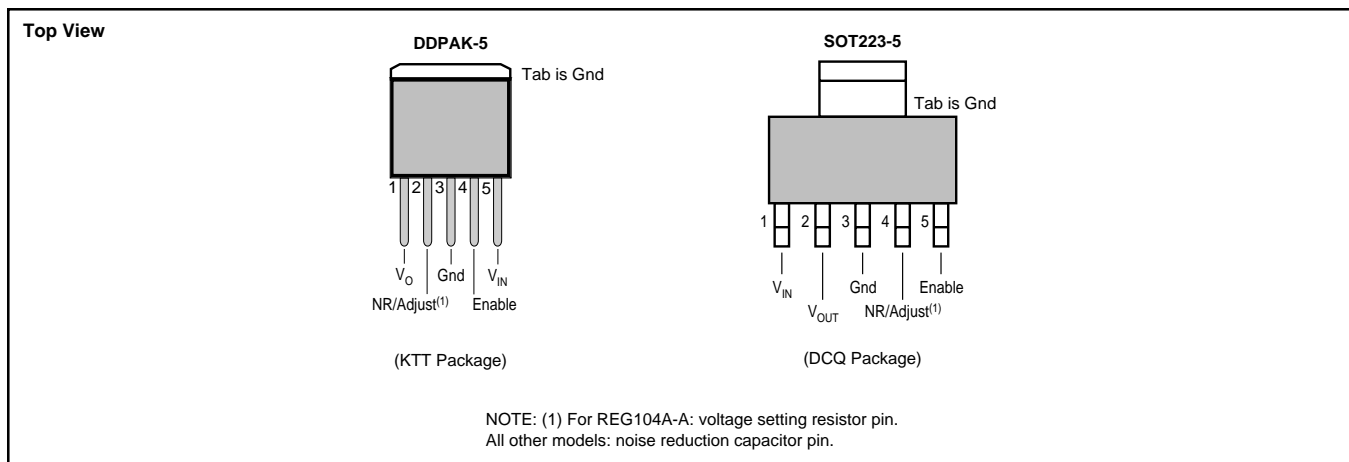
Top View

DDPAK-5

Tab is Gnd

1 2 3 4 5

$V_O$

Gnd

$V_{IN}$

NR/Adjust$^{(1)}$

Enable

(KTT Package)

SOT223-5

Tab is Gnd

1 2 3 4 5

$V_{IN}$

Gnd

Enable

$V_{OUT}$

NR/Adjust$^{(1)}$

(DCQ Package)

NOTE: (1) For REG104A-A: voltage setting resistor pin.
All other models: noise reduction capacitor pin.